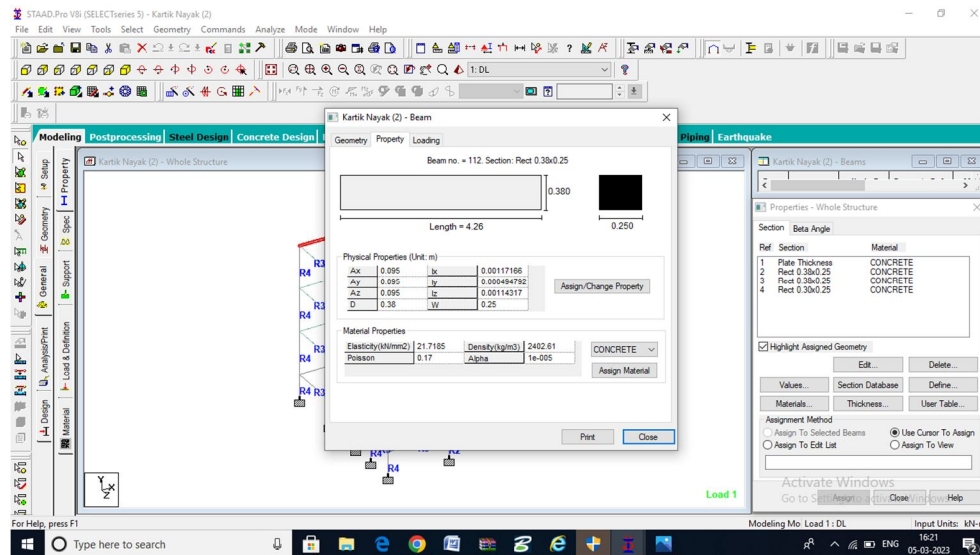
STAAD.Pro V8i (SELECTseries 5) - Kartik Nayak (2)

File Edit View Tools Select Geometry Commands Analyze Mode Window Help

1: DL

Modeling Postprocessing Steel Design Concrete Design Piping Earthquake

Setup Property Geometry Spec General Support Analysis/Print Load & Definition Design Material

Kartik Nayak (2) - Whole Structure

R4 R3 R3 R4 R3 R4 R3 R4 R3 R4 R2 R4

Load 1

Kartik Nayak (2) - Beam

Geometry Property Loading

Beam no. = 112. Section: Rect 0.38x0.25

0.380

Length = 4.26

0.250

Physical Properties (Unit: m)

| Ax | 0.095 | Ix | 0.00117166 |
|---|---|---|---|
| Ay | 0.095 | Iy | 0.000494792 |
| Az | 0.095 | Iz | 0.00114317 |
| D | 0.38 | W | 0.25 |

Assign/Change Property

Material Properties

| Elasticity(kN/mm2) | 21.7185 | Density(kg/m3) | 2402.61 |
|---|---|---|---|
| Poisson | 0.17 | Alpha | 1e-005 |

CONCRETE

Assign Material

Print Close

Kartik Nayak (2) - Beams

Properties - Whole Structure

Section Beta Angle

| Ref | Section | Material |
|---|---|---|
| 1 | Plate Thickness | CONCRETE |
| 2 | Rect 0.38x0.25 | CONCRETE |
| 3 | Rect 0.38x0.25 | CONCRETE |
| 4 | Rect 0.30x0.25 | CONCRETE |

Highlight Assigned Geometry

Edit... Delete...

Values... Section Database Define...

Materials... Thickness... User Table...

Assignment Method

Assign To Selected Beams Use Cursor To Assign

Assign To Edit List Assign To View

Assign Close Help

Activate Windows
Go to Settings to activate Windows.

For Help, press F1

Modeling Mo Load 1 : DL

Input Units: kN-

Type here to search

ENG 16:21 05-03-2023